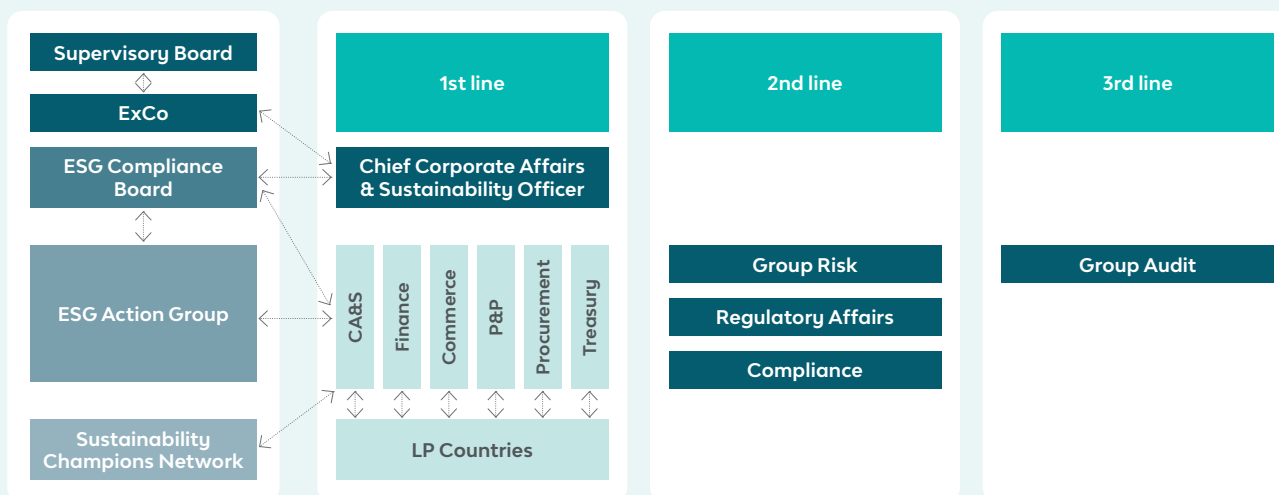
Supervisory Board

ExCo

ESG Compliance Board

ESG Action Group

Sustainability Champions Network

1st line

Chief Corporate Affairs & Sustainability Officer

CA&S

Finance

Commerce

P&P

Procurement

Treasury

LP Countries

2nd line

Group Risk

Regulatory Affairs

Compliance

3rd line

Group Audit